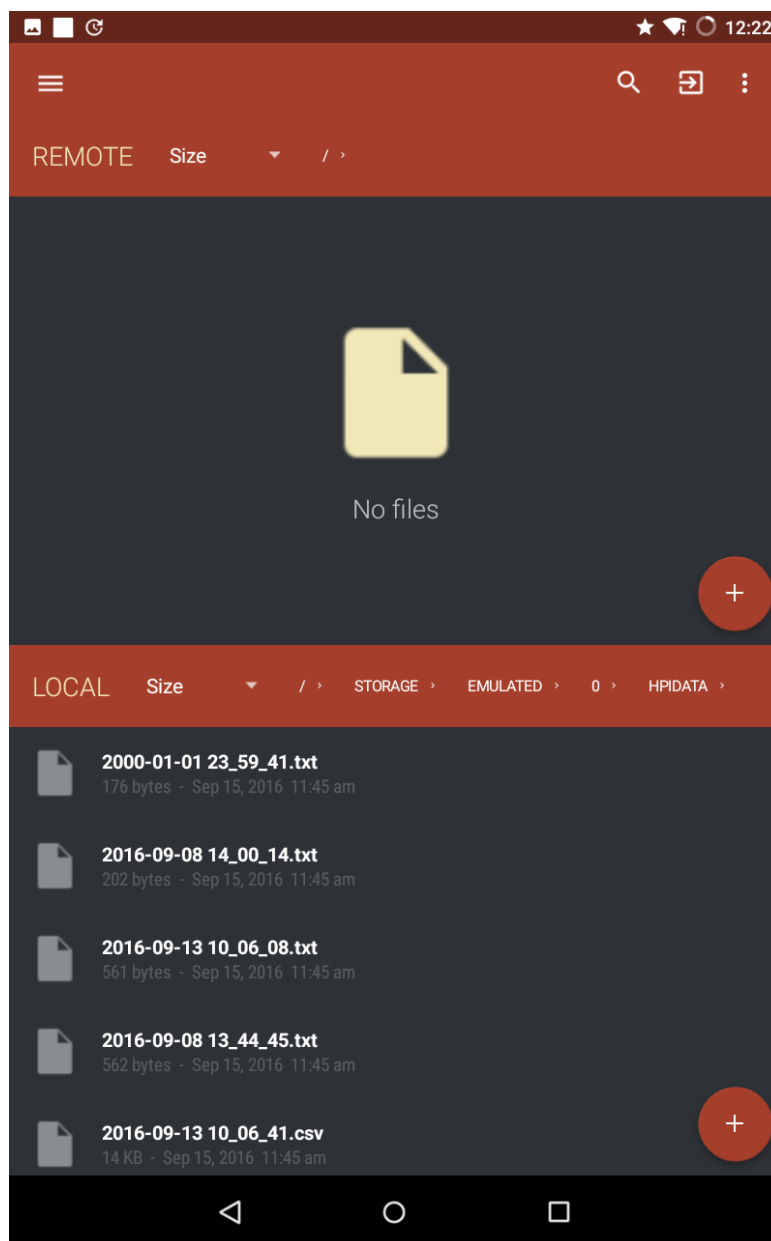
12:22

REMOTE Size / ›

No files

+

LOCAL Size / › STORAGE › EMULATED › 0 › HPIDATA ›

2000-01-01 23_59_41.txt
176 bytes - Sep 15, 2016 11:45 am

2016-09-08 14_00_14.txt
202 bytes - Sep 15, 2016 11:45 am

2016-09-13 10_06_08.txt
561 bytes - Sep 15, 2016 11:45 am

2016-09-08 13_44_45.txt
562 bytes - Sep 15, 2016 11:45 am

2016-09-13 10_06_41.csv
14 KB - Sep 15, 2016 11:45 am

+